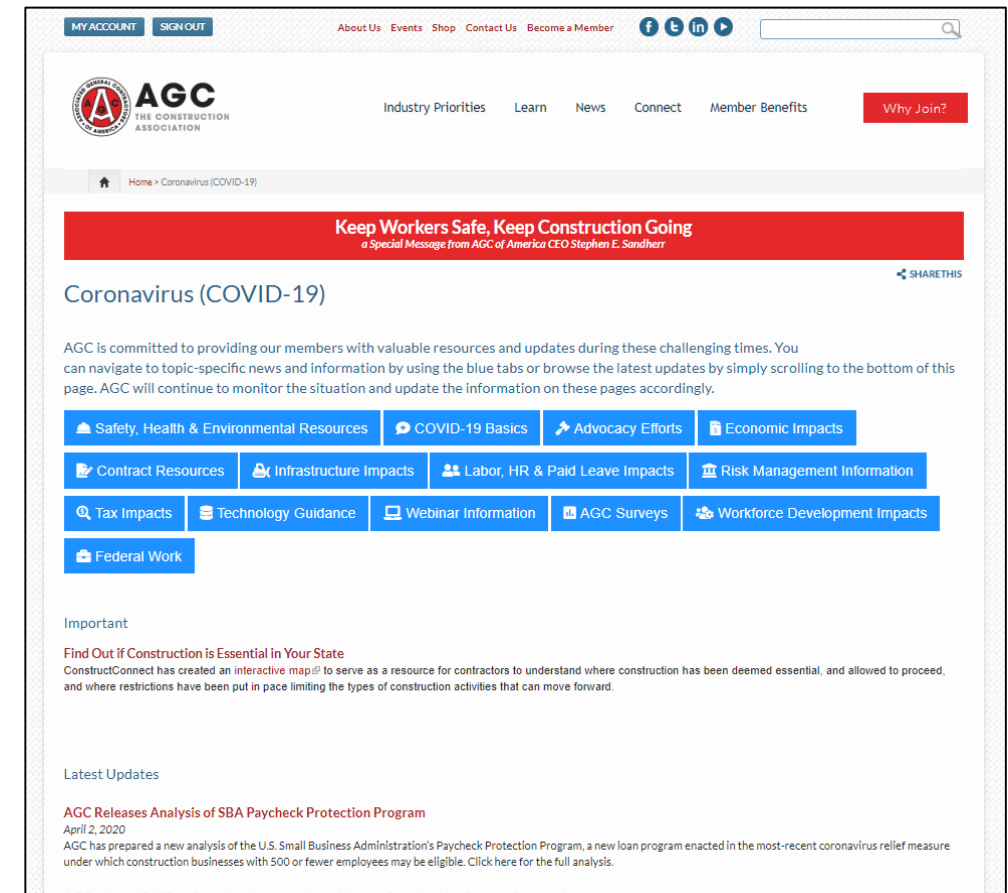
MY ACCOUNT SIGN OUT

About Us Events Shop Contact Us Become a Member

AGC THE CONSTRUCTION ASSOCIATION

Industry Priorities Learn News Connect Member Benefits Why Join?

Home > Coronavirus (COVID-19)

Keep Workers Safe, Keep Construction Going
a Special Message from AGC of America CEO Stephen E. Sandherr

SHARETHIS

Coronavirus (COVID-19)

AGC is committed to providing our members with valuable resources and updates during these challenging times. You can navigate to topic-specific news and information by using the blue tabs or browse the latest updates by simply scrolling to the bottom of this page. AGC will continue to monitor the situation and update the information on these pages accordingly.

Safety, Health & Environmental Resources
COVID-19 Basics
Advocacy Efforts
Economic Impacts
Contract Resources
Infrastructure Impacts
Labor, HR & Paid Leave Impacts
Risk Management Information
Tax Impacts
Technology Guidance
Webinar Information
AGC Surveys
Workforce Development Impacts
Federal Work

Important

Find Out if Construction is Essential in Your State
ConstructConnect has created an interactive map to serve as a resource for contractors to understand where construction has been deemed essential, and allowed to proceed, and where restrictions have been put in pace limiting the types of construction activities that can move forward.

Latest Updates

AGC Releases Analysis of SBA Paycheck Protection Program
April 2, 2020
AGC has prepared a new analysis of the U.S. Small Business Administration's Paycheck Protection Program, a new loan program enacted in the most-recent coronavirus relief measure under which construction businesses with 500 or fewer employees may be eligible. Click here for the full analysis.